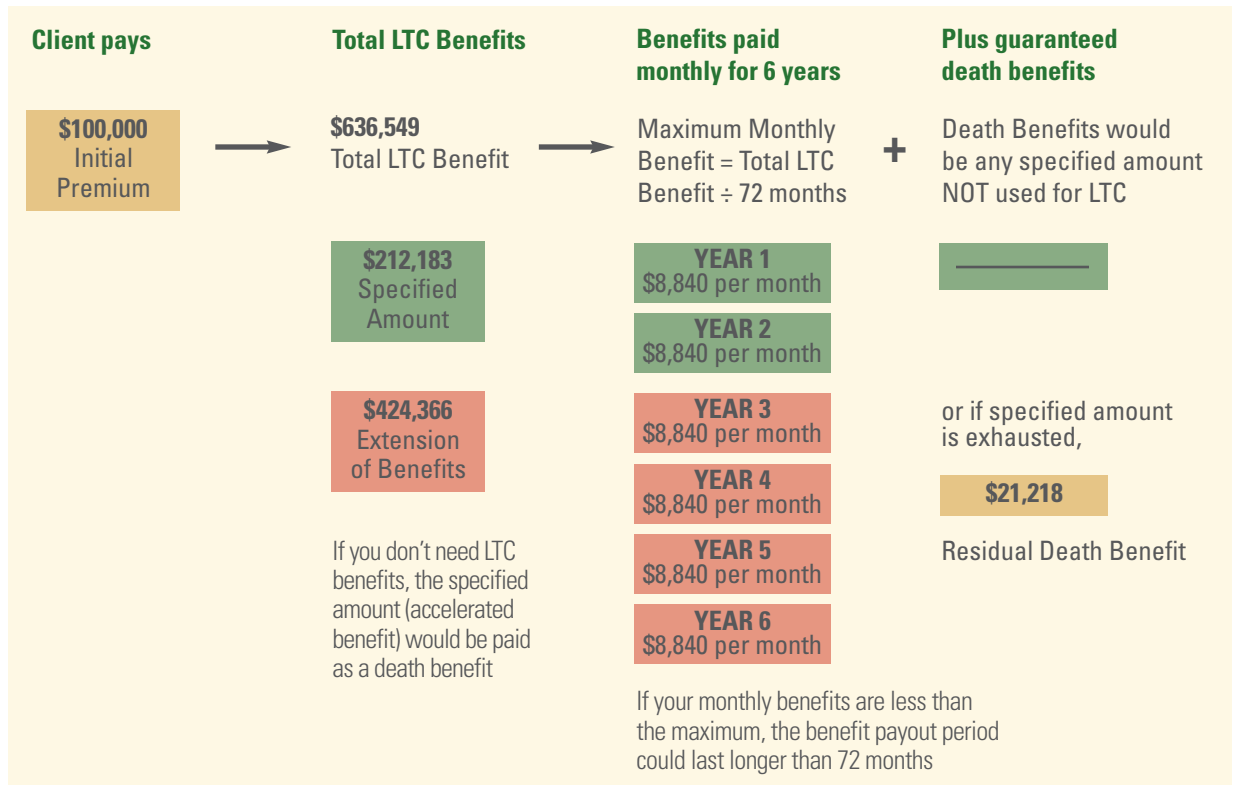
Client pays

$100,000 Initial Premium

Total LTC Benefits

$636,549 Total LTC Benefit

$212,183 Specified Amount

$424,366 Extension of Benefits

If you don't need LTC benefits, the specified amount (accelerated benefit) would be paid as a death benefit

Benefits paid monthly for 6 years

Maximum Monthly Benefit = Total LTC Benefit ÷ 72 months

YEAR 1 $8,840 per month

YEAR 2 $8,840 per month

YEAR 3 $8,840 per month

YEAR 4 $8,840 per month

YEAR 5 $8,840 per month

YEAR 6 $8,840 per month

If your monthly benefits are less than the maximum, the benefit payout period could last longer than 72 months

+

Plus guaranteed death benefits

Death Benefits would be any specified amount NOT used for LTC

or if specified amount is exhausted,

$21,218

Residual Death Benefit